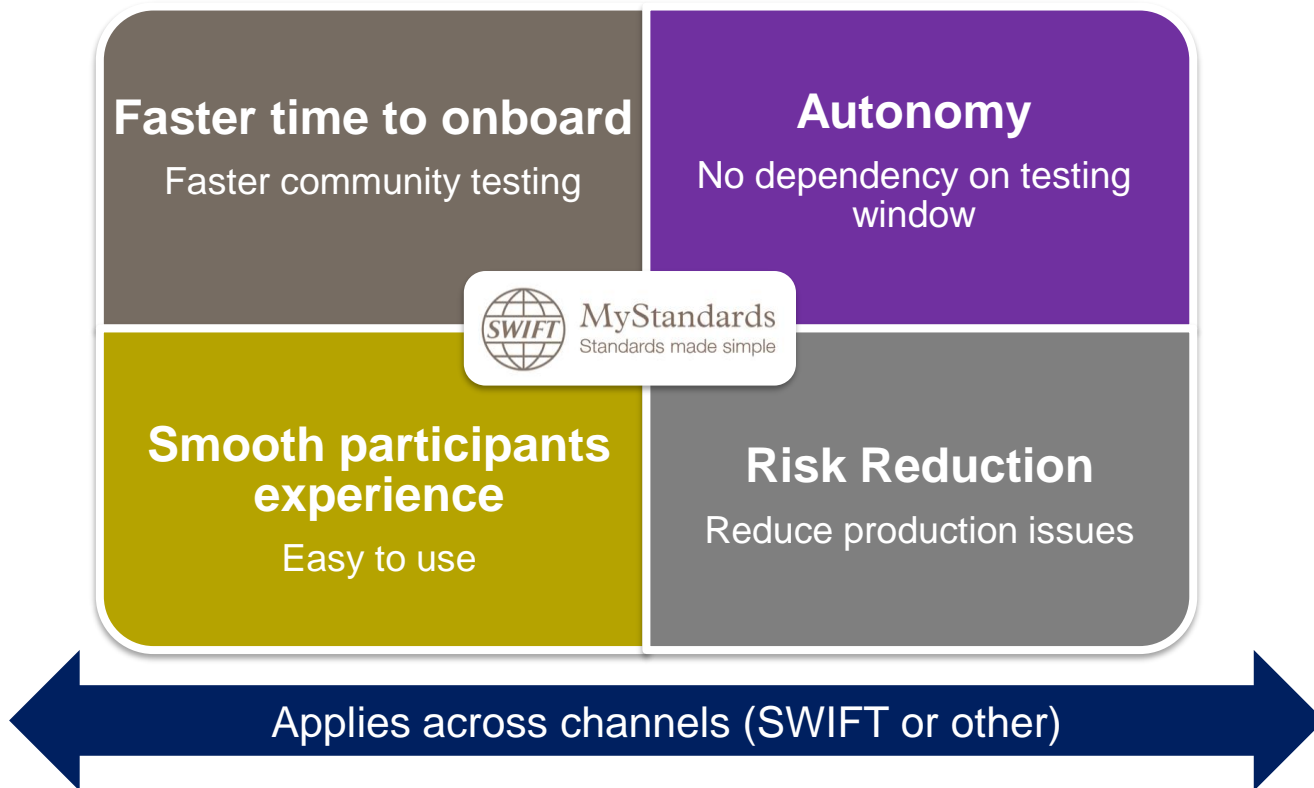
Faster time to onboard

Faster community testing

Autonomy

No dependency on testing window

SWIFT

MyStandards

Standards made simple

Smooth participants experience

Easy to use

Risk Reduction

Reduce production issues

Applies across channels (SWIFT or other)